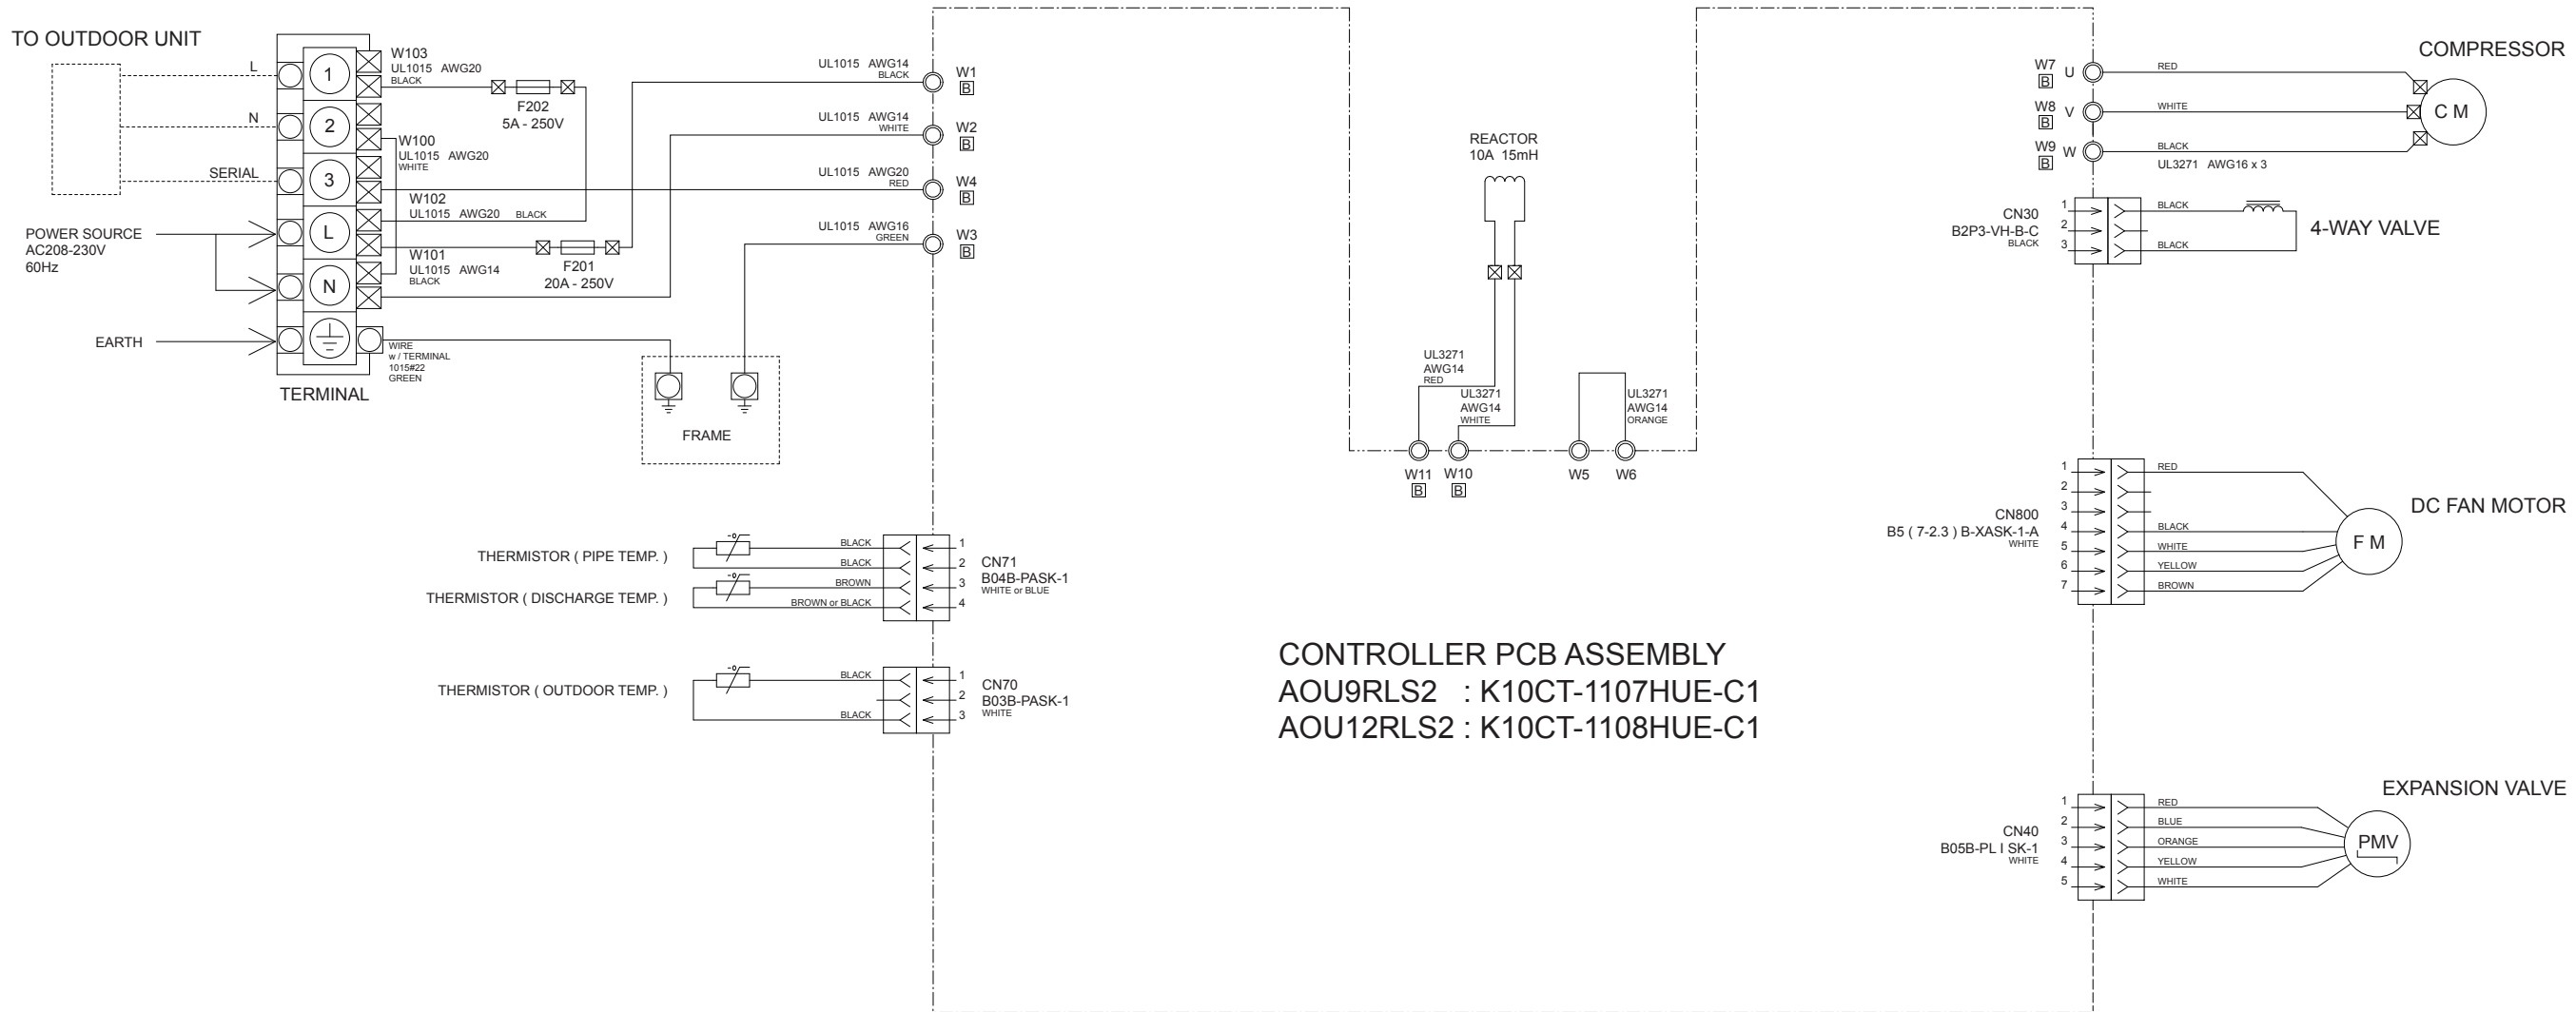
TO OUTDOOR UNIT

L
N
SERIAL

POWER SOURCE
AC208-230V
60Hz

EARTH

1
2
3
L
N

TERMINAL

W103
UL1015 AWG20
BLACK

F202
5A - 250V

W100
UL1015 AWG20
WHITE

W102
UL1015 AWG20 BLACK

W101
UL1015 AWG14
BLACK

F201
20A - 250V

WIRE
w / TERMINAL
1015#22
GREEN

FRAME

UL1015 AWG14
BLACK
W1
B

UL1015 AWG14
WHITE
W2
B

UL1015 AWG20
RED
W4
B

UL1015 AWG16
GREEN
W3
B

REACTOR
10A 15mH

UL3271
AWG14
RED

UL3271
AWG14
WHITE

UL3271
AWG14
ORANGE

W11
B
W10
B
W5
W6

COMPRESSOR
W7
B
U
W8
B
V
W9
B
W
RED
WHITE
BLACK
UL3271 AWG16 x 3
C M

CN30
B2P3-VH-B-C
BLACK
1
2
3
BLACK
BLACK
4-WAY VALVE

THERMISTOR ( PIPE TEMP. )
THERMISTOR ( DISCHARGE TEMP. )
BLACK
BLACK
BROWN
BROWN or BLACK
1
2
3
4
CN71
B04B-PASK-1
WHITE or BLUE

THERMISTOR ( OUTDOOR TEMP. )
BLACK
BLACK
1
2
3
CN70
B03B-PASK-1
WHITE

CN800
B5 ( 7-2.3 ) B-XASK-1-A
WHITE
1
2
3
4
5
6
7
RED
BLACK
WHITE
YELLOW
BROWN
DC FAN MOTOR
F M

CONTROLLER PCB ASSEMBLY
AOU9RLS2 : K10CT-1107HUE-C1
AOU12RLS2 : K10CT-1108HUE-C1

EXPANSION VALVE
CN40
B05B-PL I SK-1
WHITE
1
2
3
4
5
RED
BLUE
ORANGE
YELLOW
WHITE
PMV